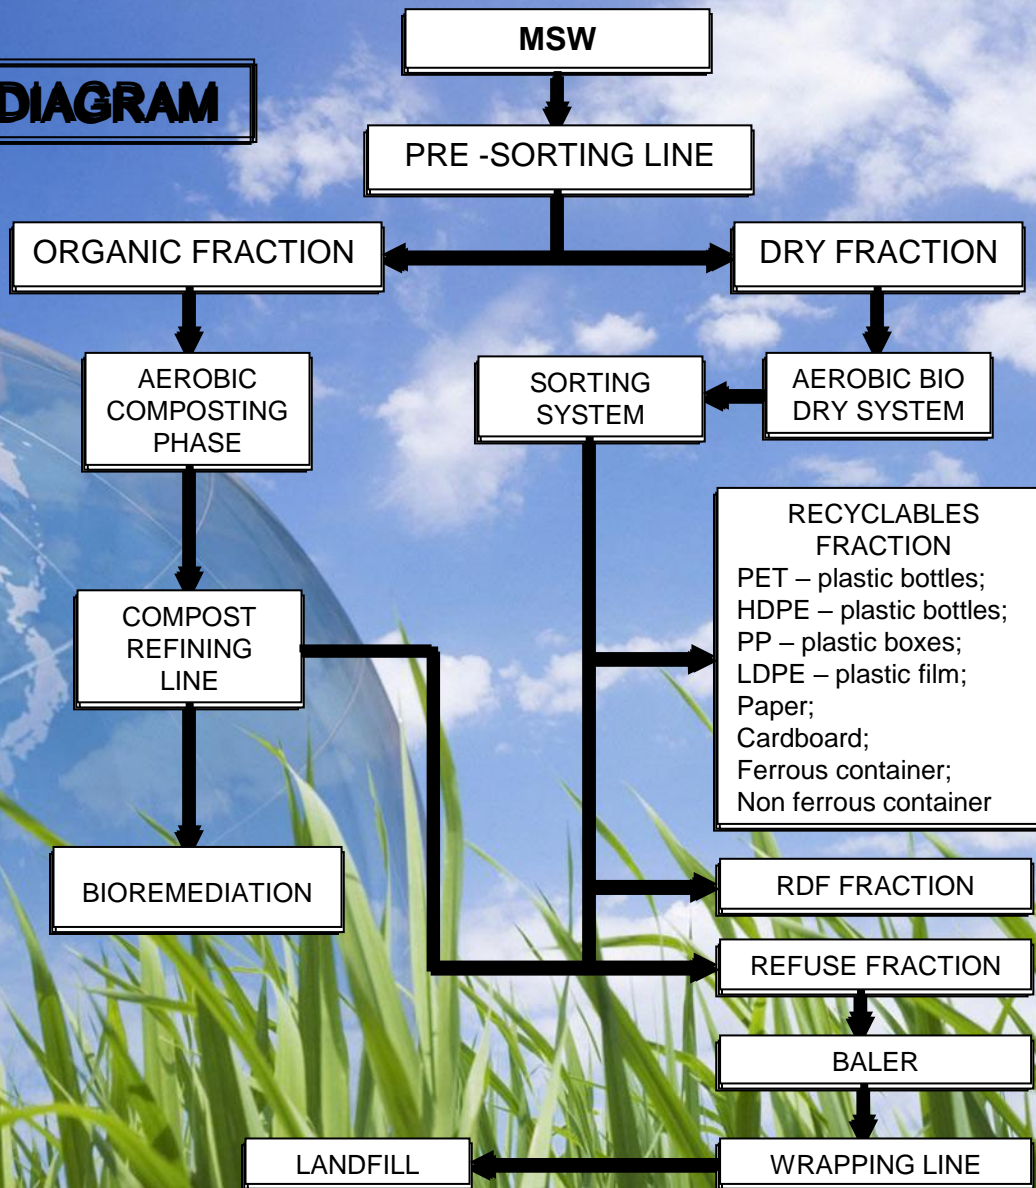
DIAGRAM

MSW

PRE -SORTING LINE

ORGANIC FRACTION

DRY FRACTION

AEROBIC COMPOSTING PHASE

SORTING SYSTEM

AEROBIC BIO DRY SYSTEM

RECYCLABLES FRACTION
PET – plastic bottles;
HDPE – plastic bottles;
PP – plastic boxes;
LDPE – plastic film;
Paper;
Cardboard;
Ferrous container;
Non ferrous container

COMPOST REFINING LINE

BIOREMEDIATION

RDF FRACTION

REFUSE FRACTION

BALER

LANDFILL

WRAPPING LINE